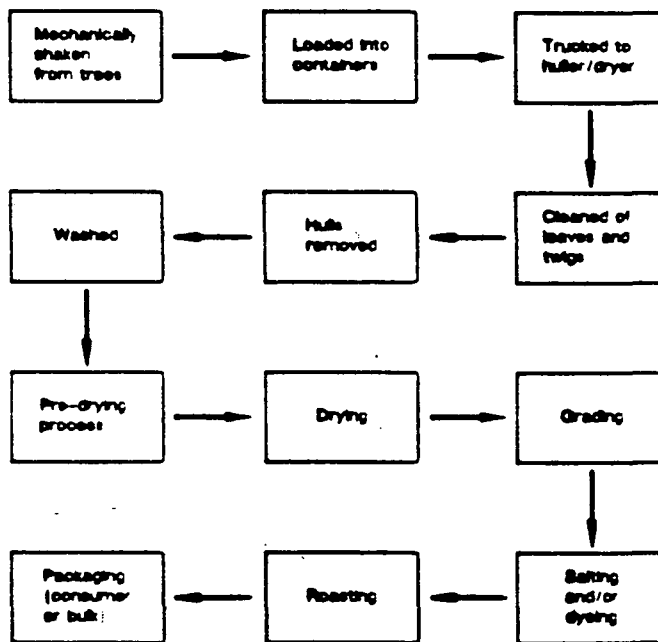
Mechanically shaken from trees

Loaded into containers

Trucked to huller/dryer

Cleaned of leaves and twigs

Hulls removed

Washed

Pre-drying process

Drying

Grading

Salting and/or dyeing

Roasting

Packaging (consumer or bulk)